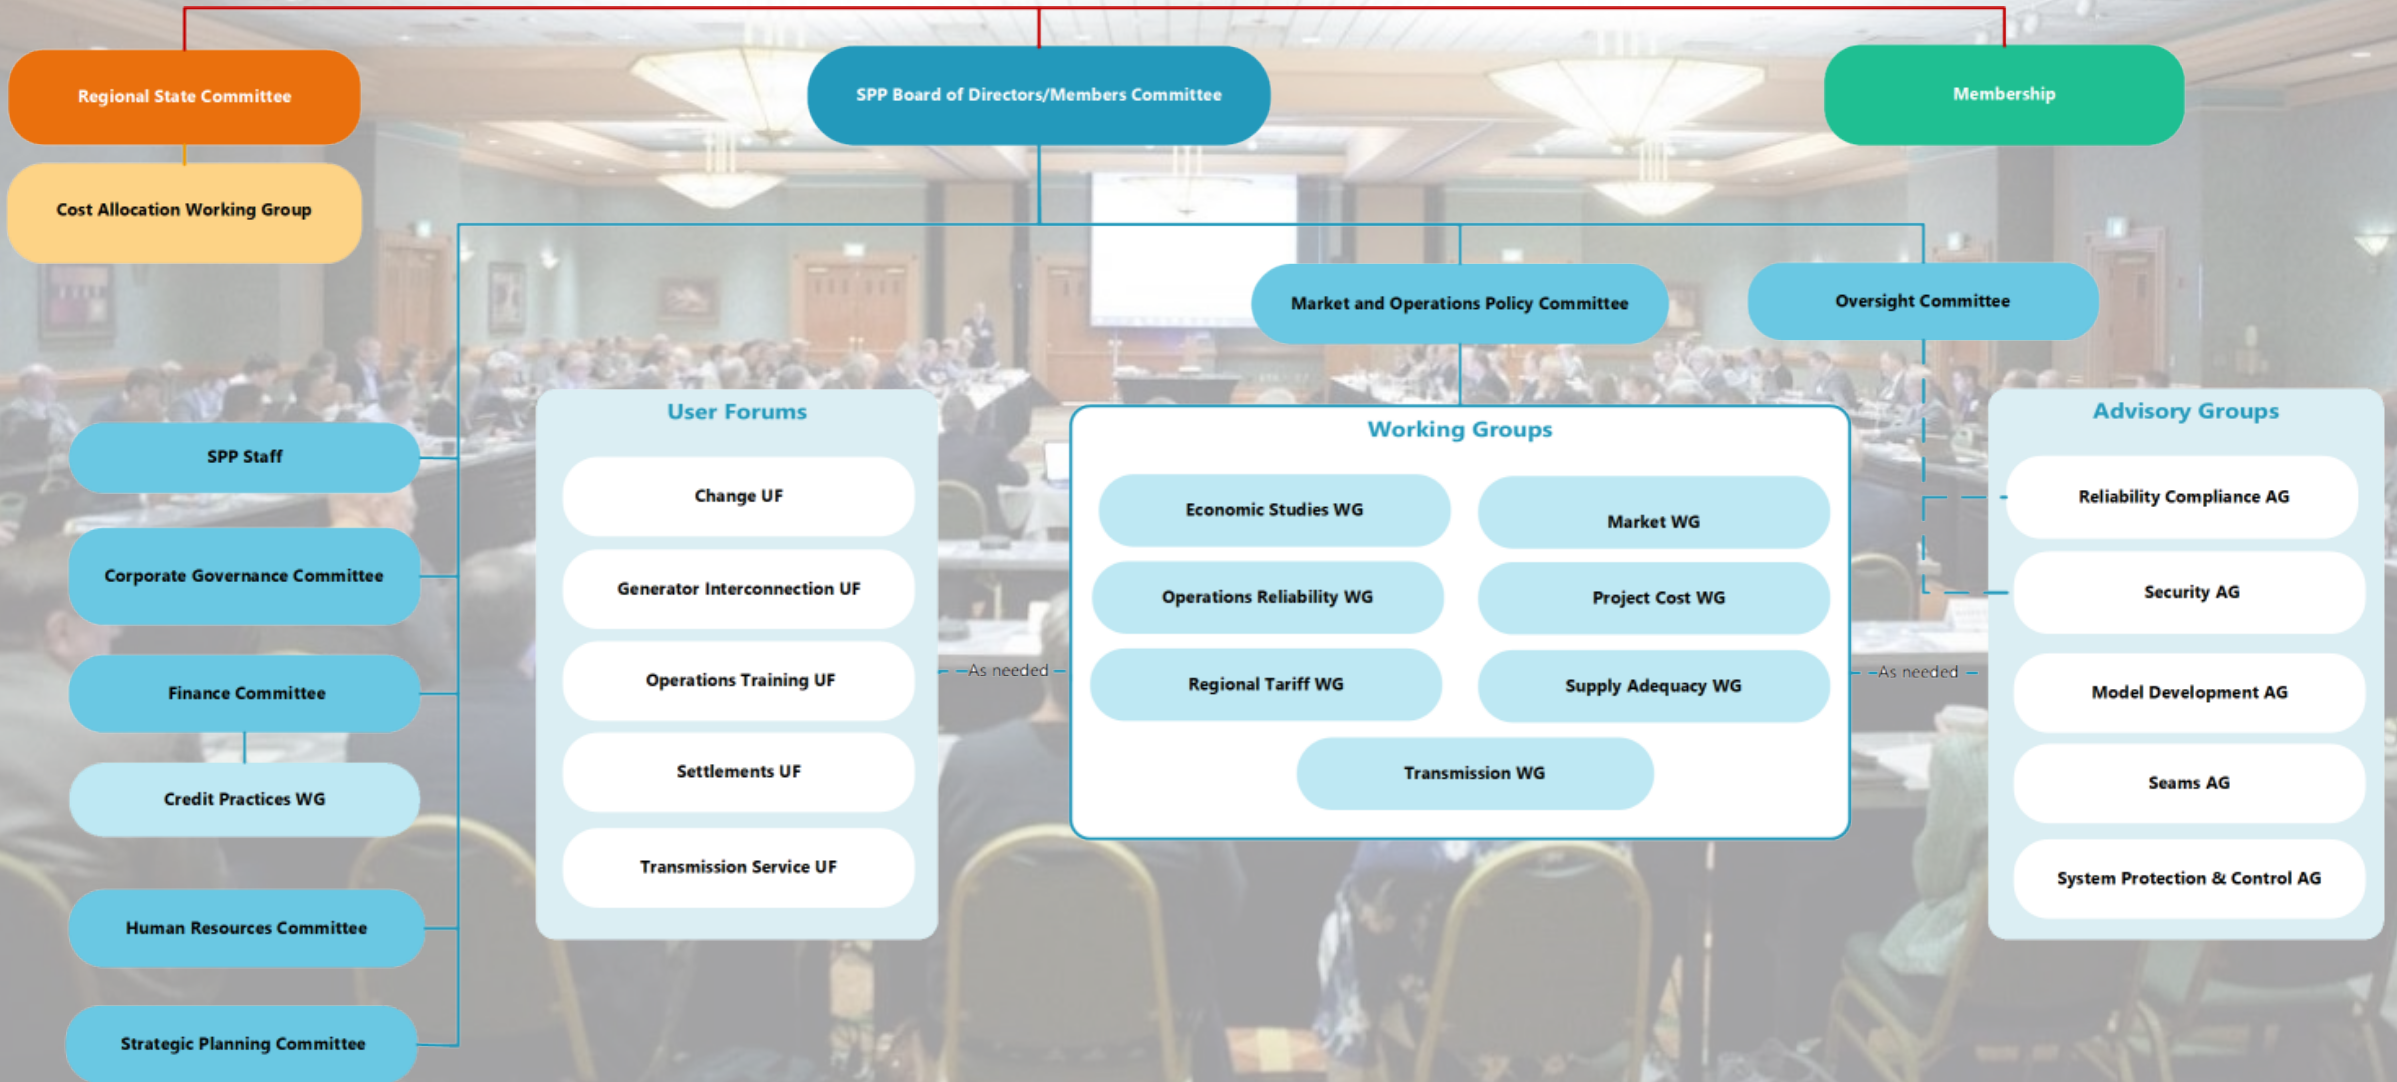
Regional State Committee

SPP Board of Directors/Members Committee

Membership

Cost Allocation Working Group

Market and Operations Policy Committee

Oversight Committee

SPP Staff

Corporate Governance Committee

Finance Committee

Credit Practices WG

Human Resources Committee

Strategic Planning Committee

User Forums

Change UF

Generator Interconnection UF

Operations Training UF

Settlements UF

Transmission Service UF

As needed

Working Groups

Economic Studies WG

Market WG

Operations Reliability WG

Project Cost WG

Regional Tariff WG

Supply Adequacy WG

Transmission WG

As needed

Advisory Groups

Reliability Compliance AG

Security AG

Model Development AG

Seams AG

System Protection & Control AG